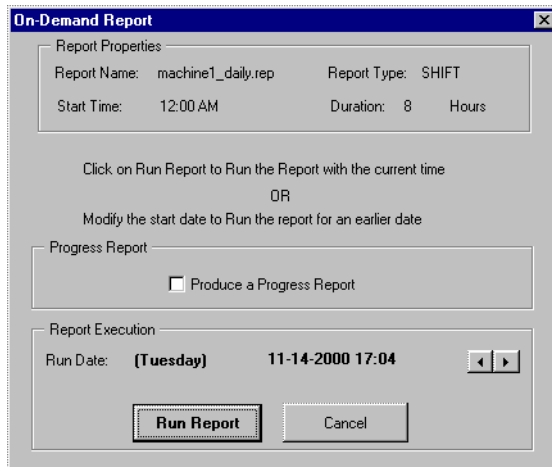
On-Demand Report

Report Properties

Report Name: machine1_daily.rep Report Type: SHIFT

Start Time: 12:00 AM Duration: 8 Hours

Click on Run Report to Run the Report with the current time

OR

Modify the start date to Run the report for an earlier date

Progress Report

Produce a Progress Report

Report Execution

Run Date: (Tuesday) 11-14-2000 17:04

Run Report

Cancel